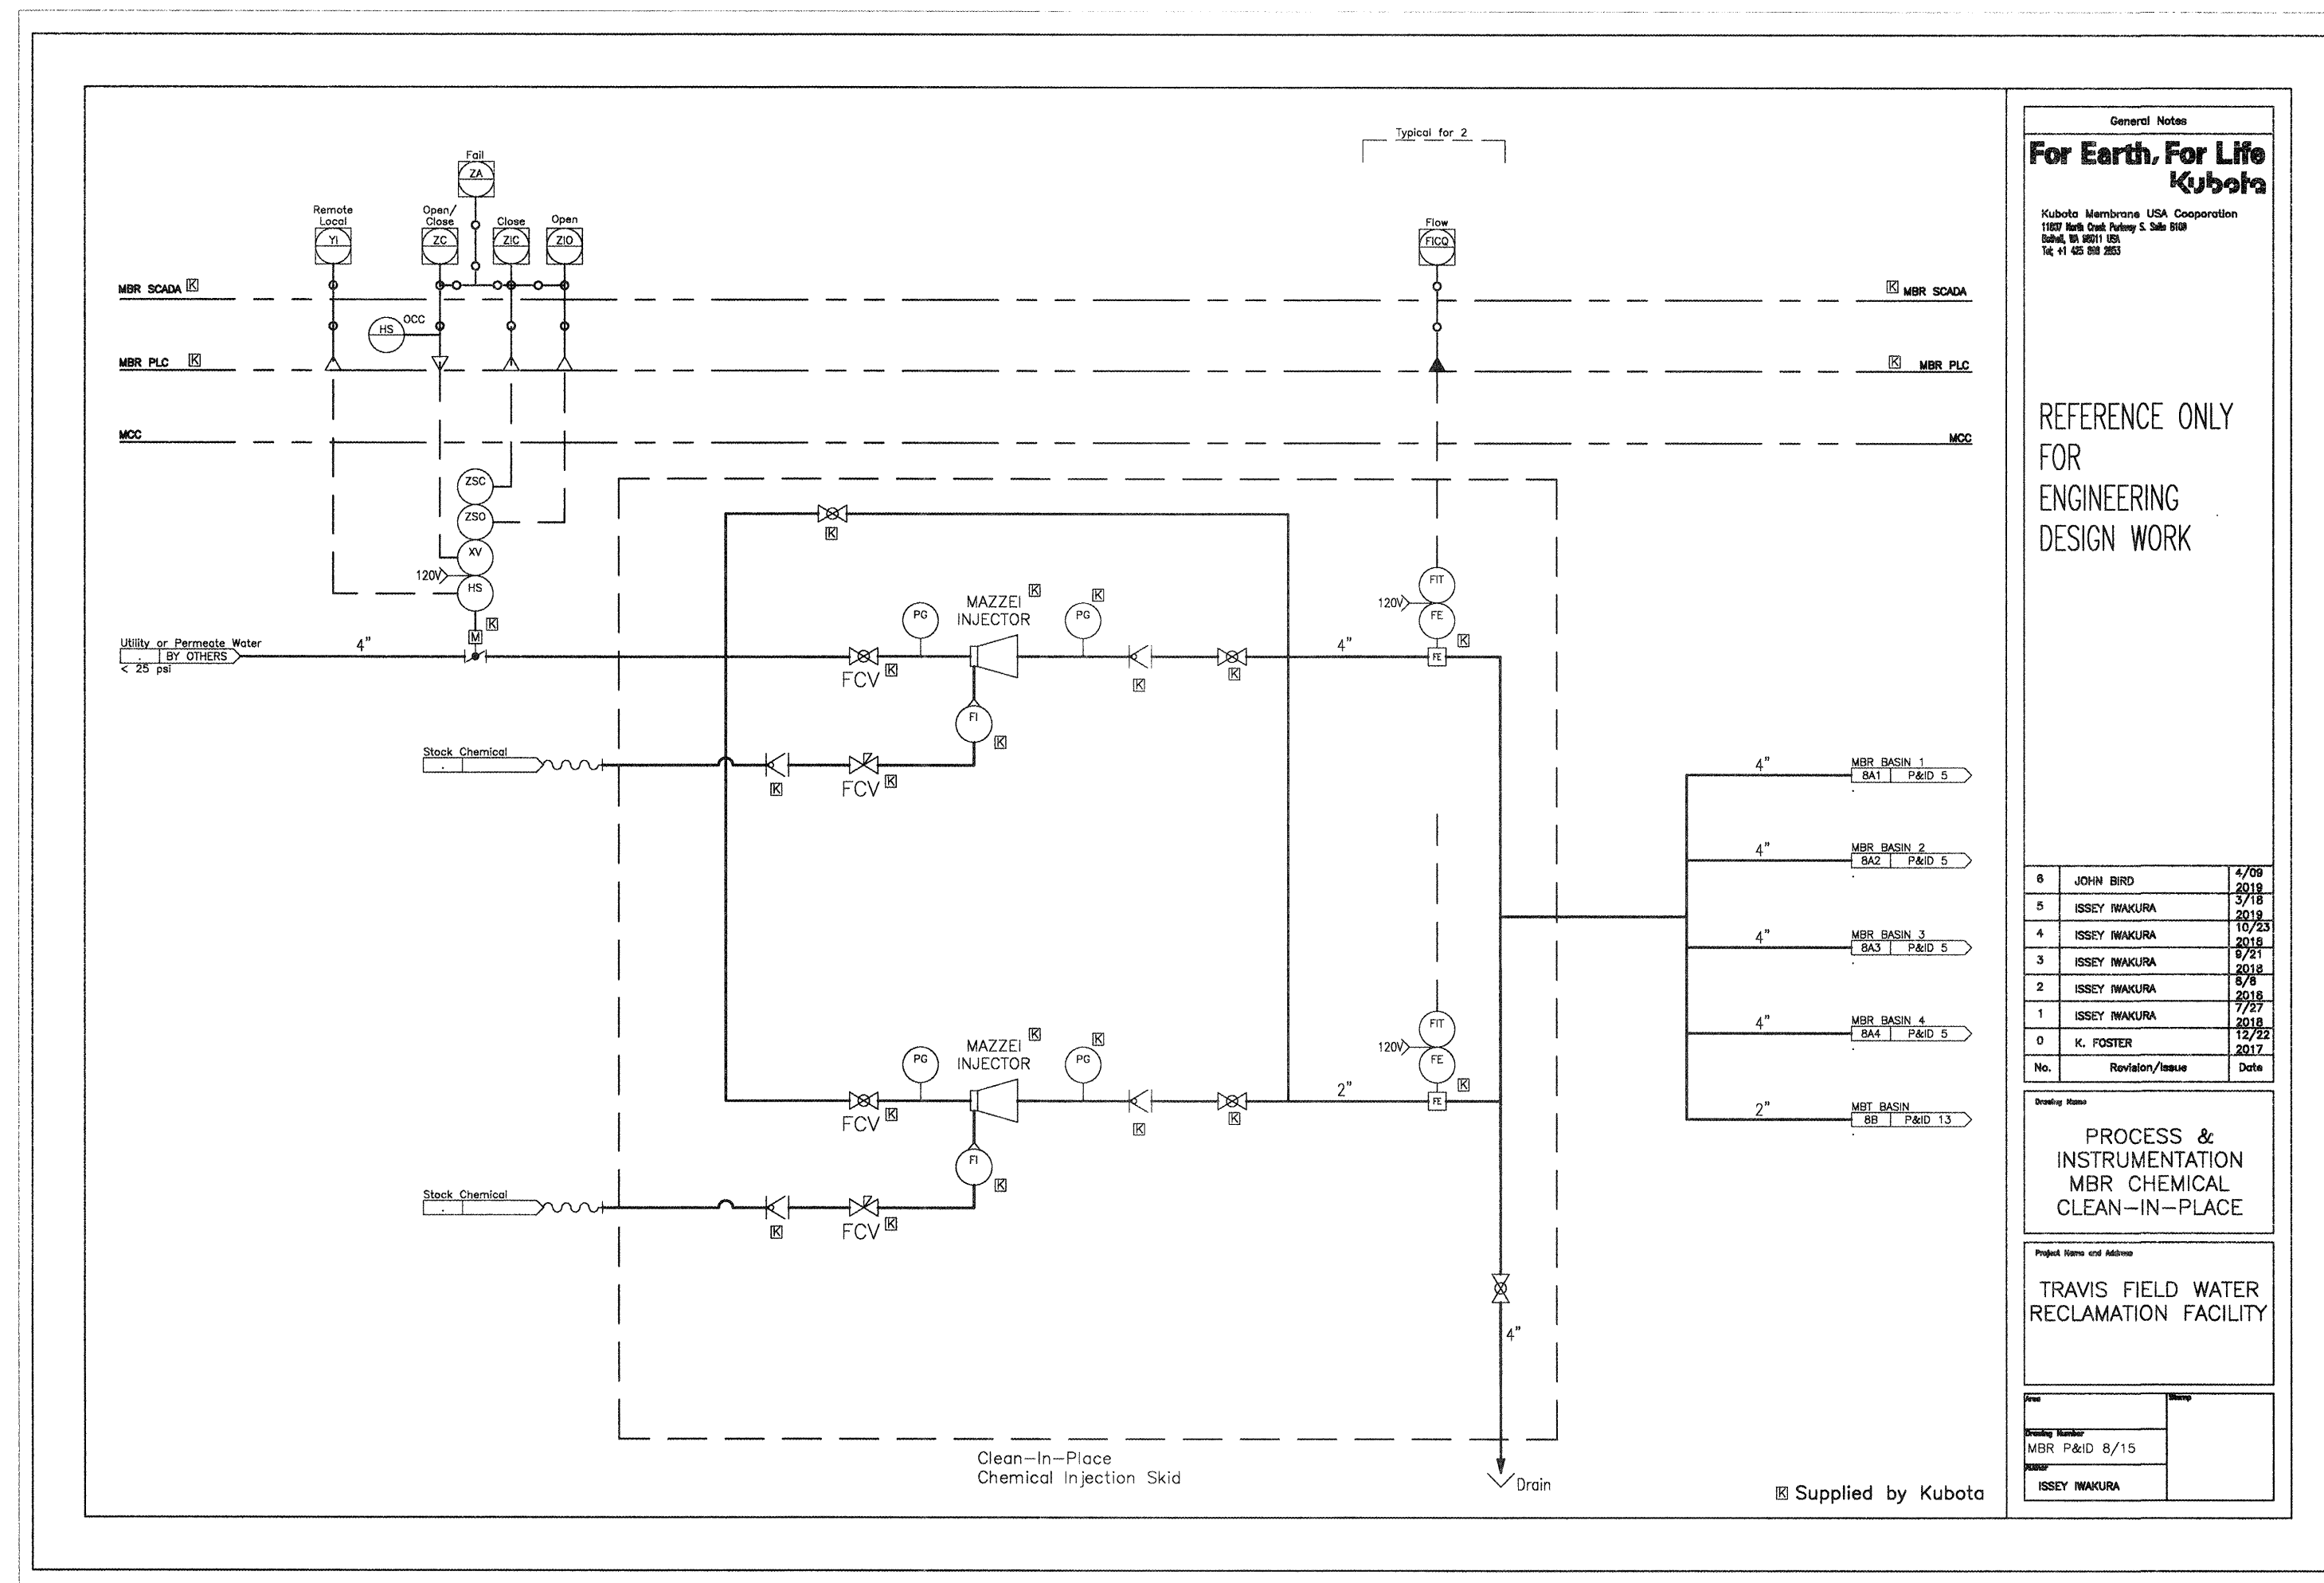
Typical for 2

Fail
ZA

Remote Local
YI

Open/ Close
ZC

Close
ZIC

Open
ZIO

Flow
FICQ

MBR SCADA K
K MBR SCADA

HS
OCC

MBR PLC K
K MBR PLC

MCC
MCC

ZSC
ZSO
XV
120V
HS
K
M

Utility or Permeate Water
BY OTHERS
< 25 psi

4"

K

PG
MAZZEI K
INJECTOR
PG
K

FCV K
K
K

FI
K

FIT
120V
FE
K
FE
4"

Stock Chemical
K
FCV K

PG
MAZZEI K
INJECTOR
PG
K

FCV K
K
K

FI
K

FIT
120V
FE
K
FE
2"

Stock Chemical
K
FCV K

4"
MBR BASIN 1
8A1 | P&ID 5

4"
MBR BASIN 2
8A2 | P&ID 5

4"
MBR BASIN 3
8A3 | P&ID 5

4"
MBR BASIN 4
8A4 | P&ID 5

2"
MBT BASIN
8B | P&ID 13

4"

Drain

Clean-In-Place
Chemical Injection Skid

K Supplied by Kubota

General Notes

For Earth, For Life
Kubota

Kubota Membrane USA Cooporation
11837 North Creek Parkway S. Suite 8108
Bothell, WA 98011 USA
Tel; +1 425 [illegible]

REFERENCE ONLY
FOR
ENGINEERING
DESIGN WORK

| No. | Revision/Issue | Date |
|---|---|---|
| 6 | JOHN BIRD | 4/09 2019 |
| 5 | ISSEY IWAKURA | 3/18 2019 |
| 4 | ISSEY IWAKURA | 10/23 2018 |
| 3 | ISSEY IWAKURA | 9/21 2018 |
| 2 | ISSEY IWAKURA | 8/8 2018 |
| 1 | ISSEY IWAKURA | 7/27 2018 |
| 0 | K. FOSTER | 12/22 2017 |

Drawing Name
PROCESS &
INSTRUMENTATION
MBR CHEMICAL
CLEAN-IN-PLACE

Project Name and Address
TRAVIS FIELD WATER
RECLAMATION FACILITY

Area
Stamp
Drawing Number
MBR P&ID 8/15
Author
ISSEY IWAKURA